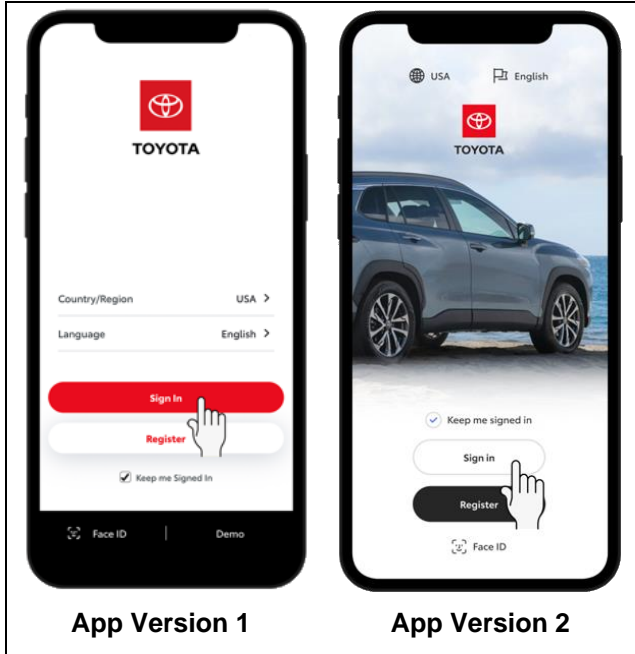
TOYOTA

Country/Region USA >

Language English >

Sign In

Register

Keep me Signed In

Face ID | Demo

USA English

TOYOTA

Keep me signed in

Sign in

Register

Face ID

App Version 1

App Version 2